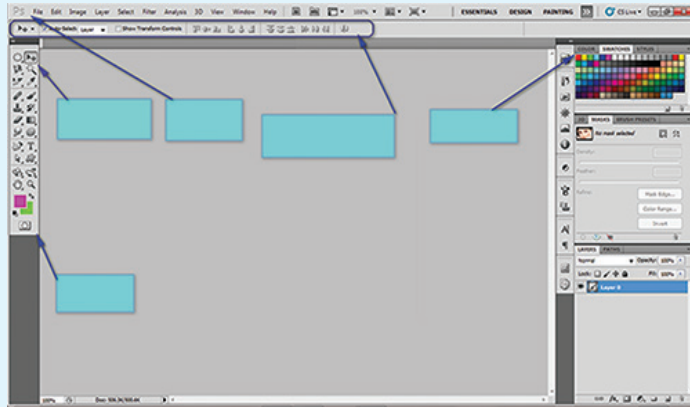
Ps File Edit Image Layer Select Filter Analysis 3D View Window Help

100%

ESSENTIALS DESIGN PAINTING CS Live

Auto-Select: Layer Show Transform Controls

COLOR SWATCHES STYLES

3D MASKS BRUSH PRESETS

No mask selected

Density:

Feather:

Refine:

Mask Edge...

Color Range...

Invert

LAYERS PATHS

Normal Opacity: 100%

Lock: Fill: 100%

Layer 0

100% Doc: 926.3K/926.4K